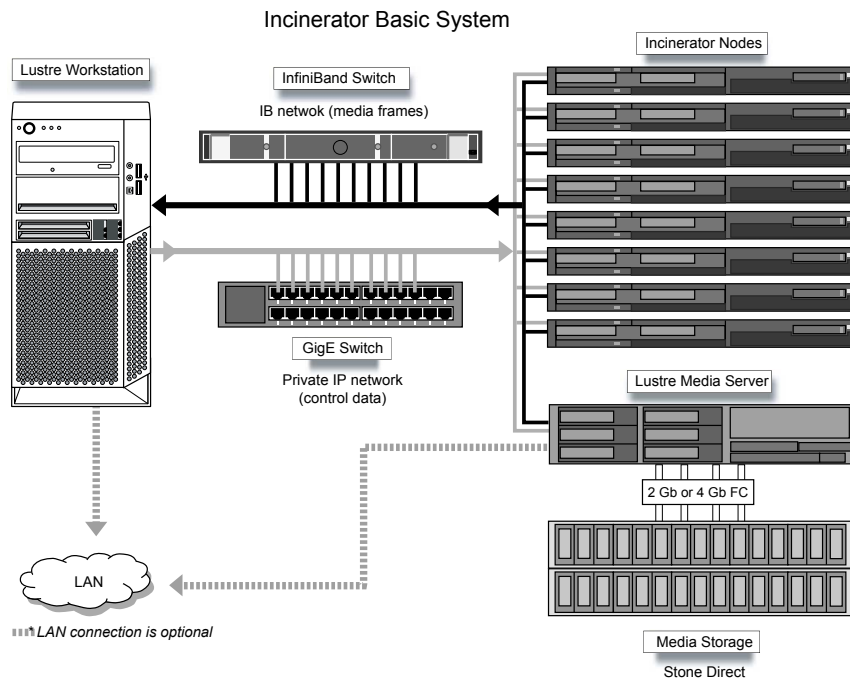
Incinerator Basic System

Lustre Workstation

InfiniBand Switch

IB netwok (media frames)

Incinerator Nodes

GigE Switch

Private IP network (control data)

Lustre Media Server

2 Gb or 4 Gb FC

LAN

LAN connection is optional

Media Storage

Stone Direct